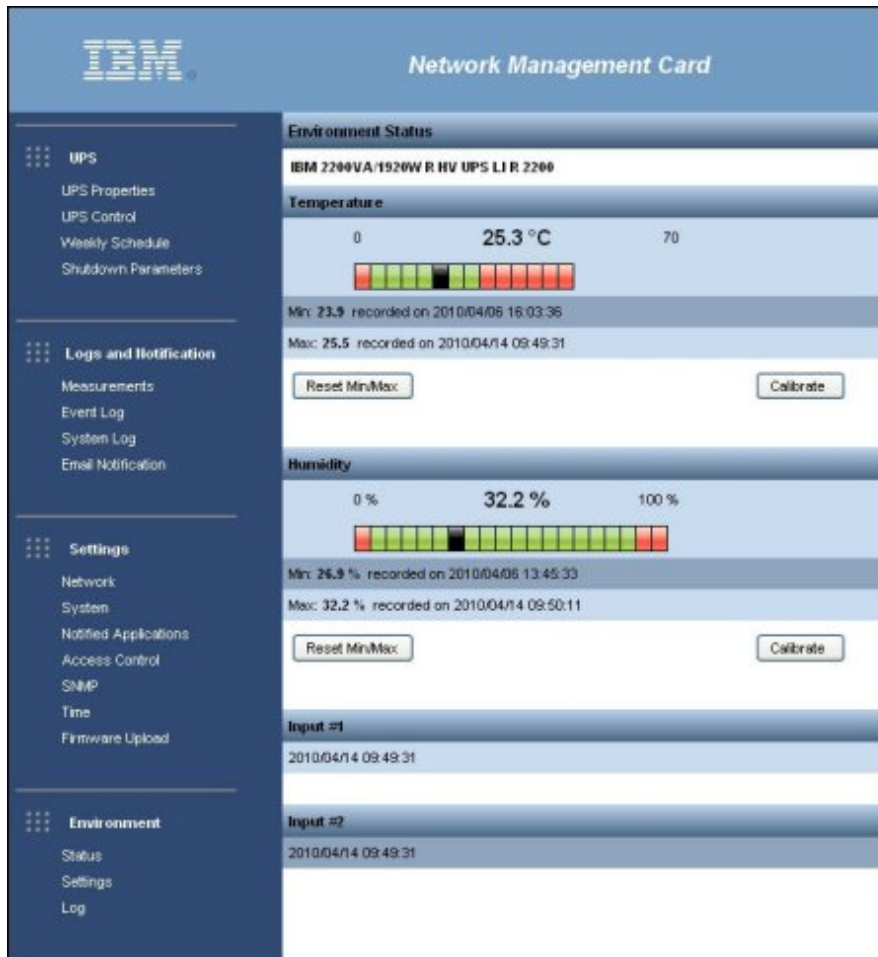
IBM

Network Management Card

UPS
UPS Properties
UPS Control
Weekly Schedule
Shutdown Parameters

Logs and Notification
Measurements
Event Log
System Log
Email Notification

Settings
Network
System
Notified Applications
Access Control
SNMP
Time
Firmware Upload

Environment
Status
Settings
Log

Environment Status

IBM 2200VA/1920W R HV UPS LI R 2200

Temperature

0 25.3 °C 70

Min: 23.9 recorded on 2010/04/06 16:03:36

Max: 25.5 recorded on 2010/04/14 09:49:31

Reset Min/Max

Calibrate

Humidity

0 % 32.2 % 100 %

Min: 26.9 % recorded on 2010/04/06 13:45:33

Max: 32.2 % recorded on 2010/04/14 09:50:11

Reset Min/Max

Calibrate

Input #1

2010/04/14 09:49:31

Input #2

2010/04/14 09:49:31